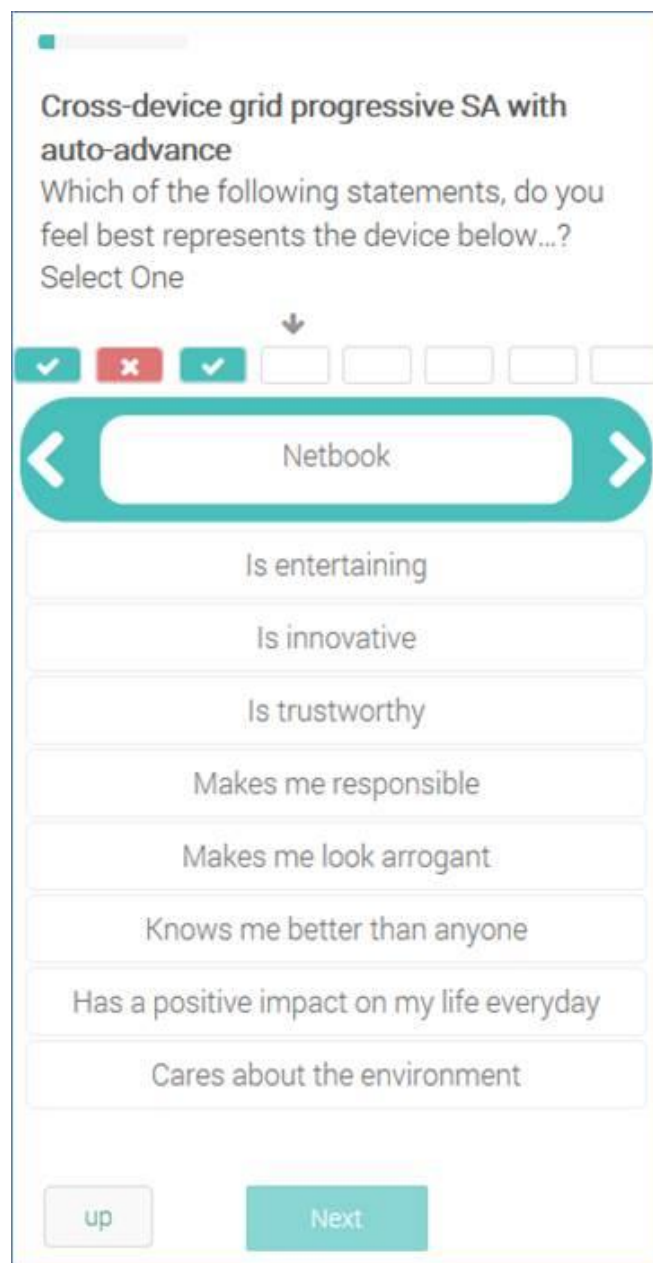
Cross-device grid progressive SA with auto-advance
Which of the following statements, do you feel best represents the device below...?
Select One

Netbook

Is entertaining

Is innovative

Is trustworthy

Makes me responsible

Makes me look arrogant

Knows me better than anyone

Has a positive impact on my life everyday

Cares about the environment

up

Next